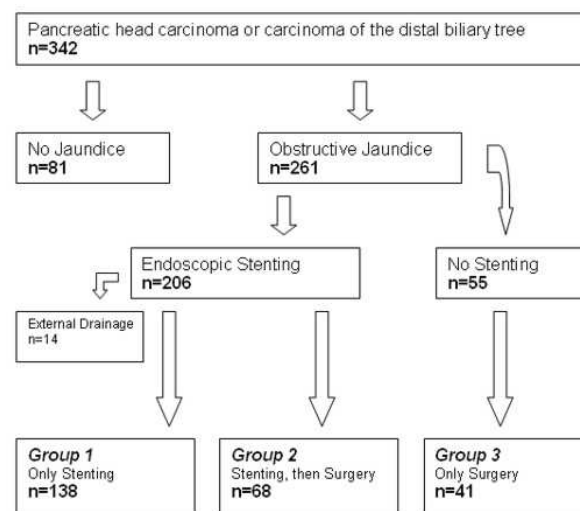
Pancreatic head carcinoma or carcinoma of the distal biliary tree
n=342

No Jaundice
n=81

Obstructive Jaundice
n=261

Endoscopic Stenting
n=206

No Stenting
n=55

External Drainage
n=14

Group 1
Only Stenting
n=138

Group 2
Stenting, then Surgery
n=68

Group 3
Only Surgery
n=41